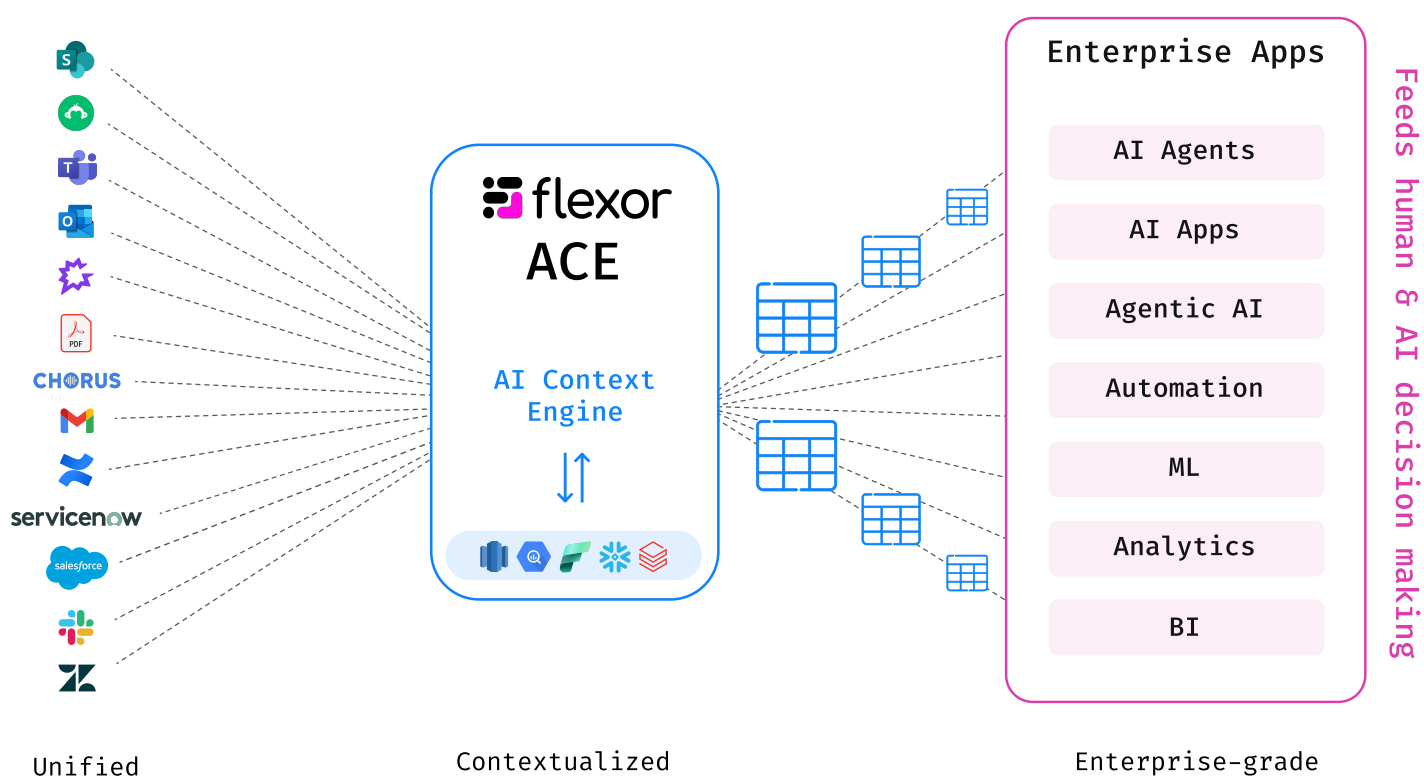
S
T
PDF
CHORUS
servicenow
salesforce

flexor
ACE

AI Context Engine

Enterprise Apps

AI Agents

AI Apps

Agentic AI

Automation

ML

Analytics

BI

Feeds human & AI decision making

Unified

Contextualized

Enterprise-grade